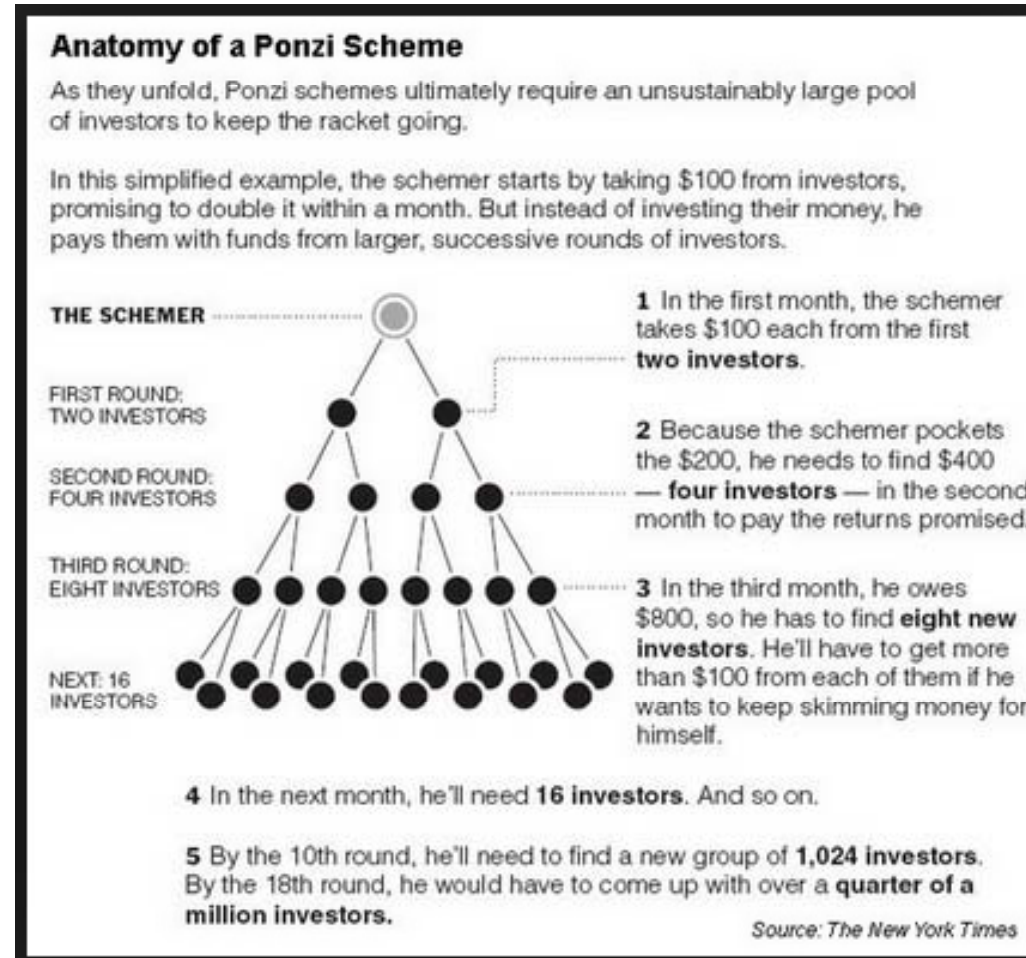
Anatomy of a Ponzi Scheme

As they unfold, Ponzi schemes ultimately require an unsustainably large pool of investors to keep the racket going.

In this simplified example, the schemer starts by taking \$100 from investors, promising to double it within a month. But instead of investing their money, he pays them with funds from larger, successive rounds of investors.

THE SCHEMER

FIRST ROUND: TWO INVESTORS

SECOND ROUND: FOUR INVESTORS

THIRD ROUND: EIGHT INVESTORS

NEXT: 16 INVESTORS

1 In the first month, the schemer takes \$100 each from the first two investors.

2 Because the schemer pockets the \$200, he needs to find \$400 — four investors — in the second month to pay the returns promised.

3 In the third month, he owes \$800, so he has to find eight new investors. He'll have to get more than \$100 from each of them if he wants to keep skimming money for himself.

4 In the next month, he'll need 16 investors. And so on.

5 By the 10th round, he'll need to find a new group of 1,024 investors. By the 18th round, he would have to come up with over a quarter of a million investors.

Source: The New York Times